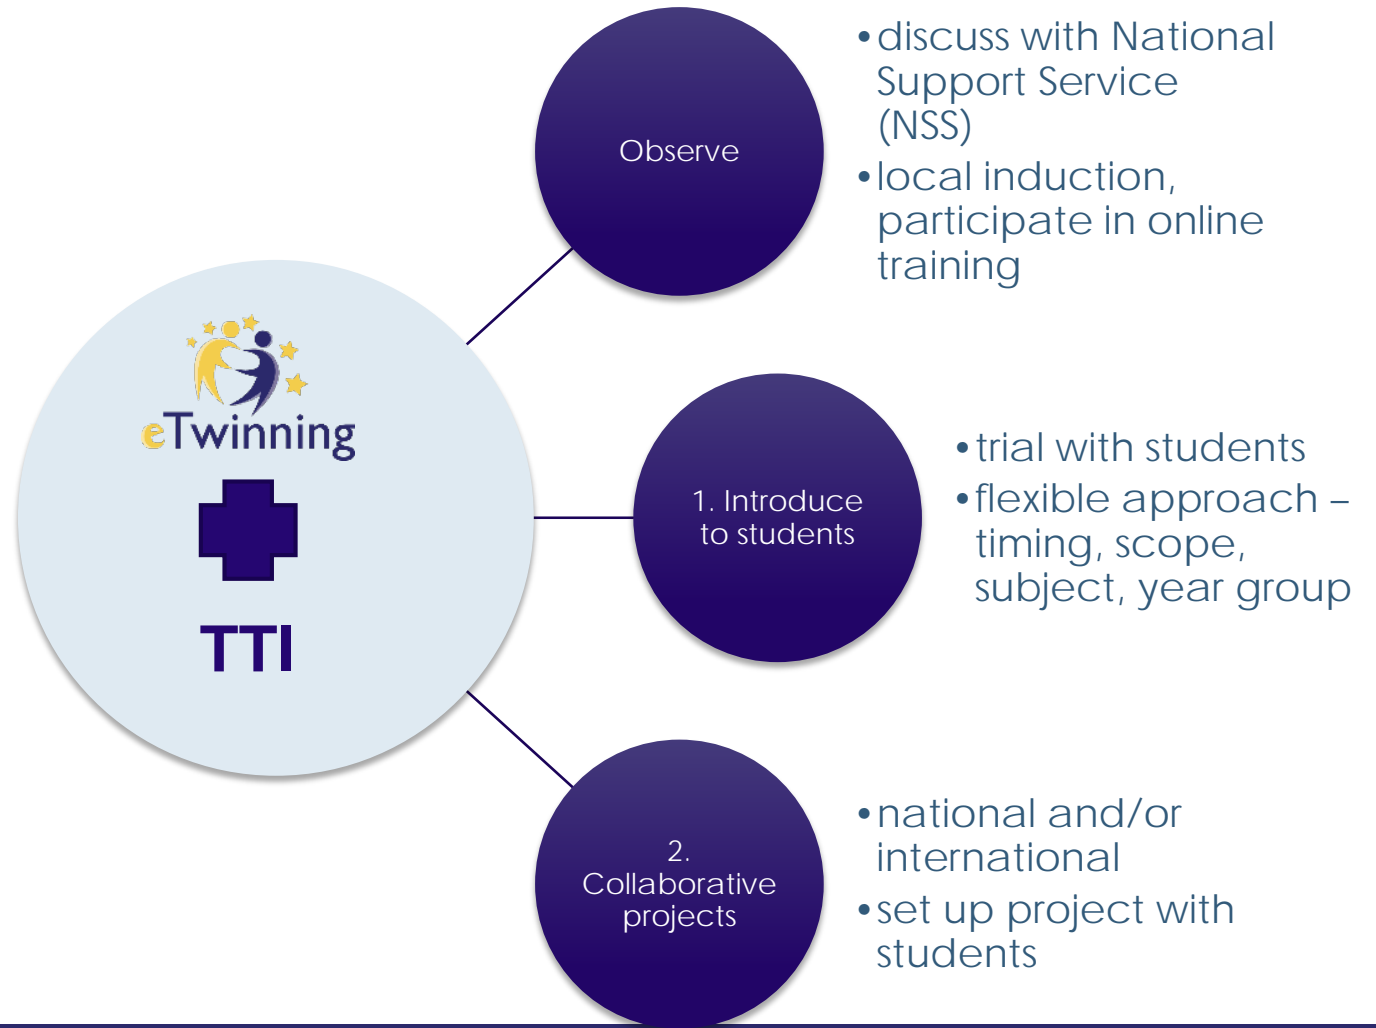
eTwinning

TTI

Observe

• discuss with National Support Service (NSS)
• local induction, participate in online training

1. Introduce to students

• trial with students
• flexible approach – timing, scope, subject, year group

2. Collaborative projects

• national and/or international
• set up project with students